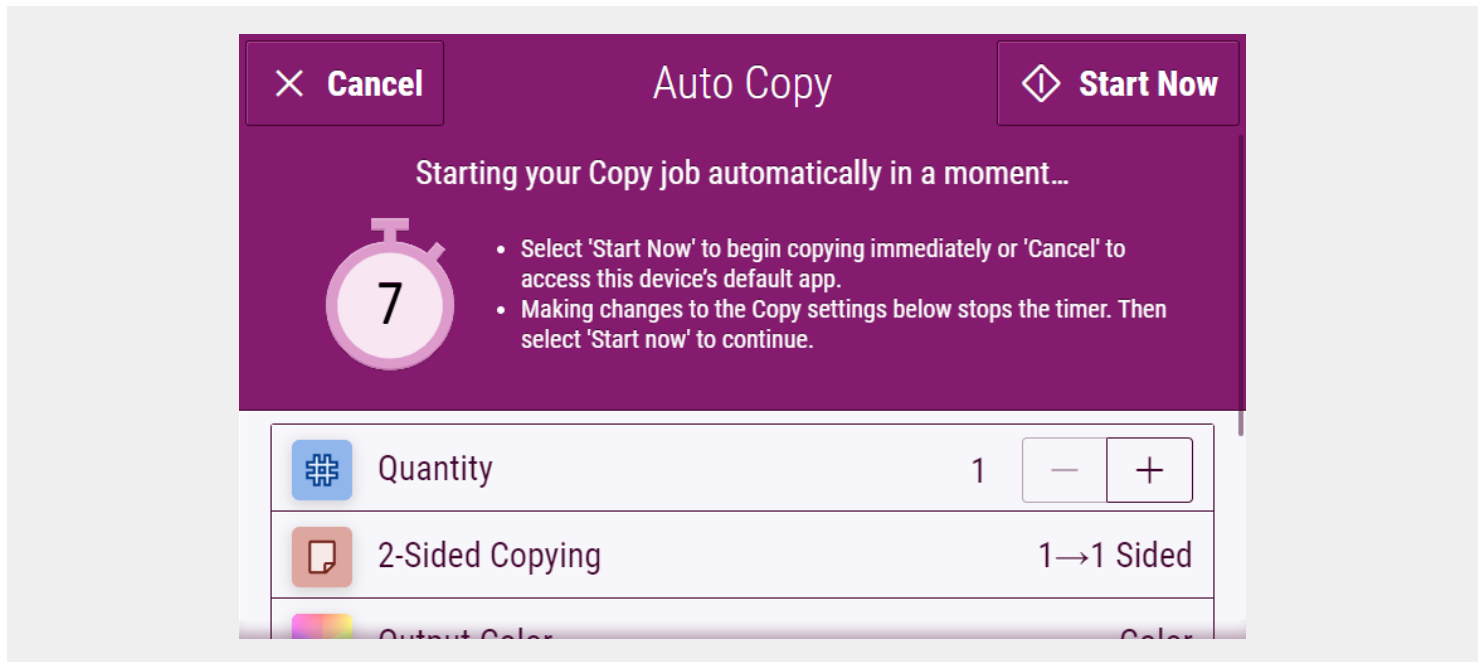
Cancel

Auto Copy

Start Now

Starting your Copy job automatically in a moment…

7

- Select 'Start Now' to begin copying immediately or 'Cancel' to access this device's default app.
- Making changes to the Copy settings below stops the timer. Then select 'Start now' to continue.

Quantity 1 − +

2-Sided Copying 1→1 Sided

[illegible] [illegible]